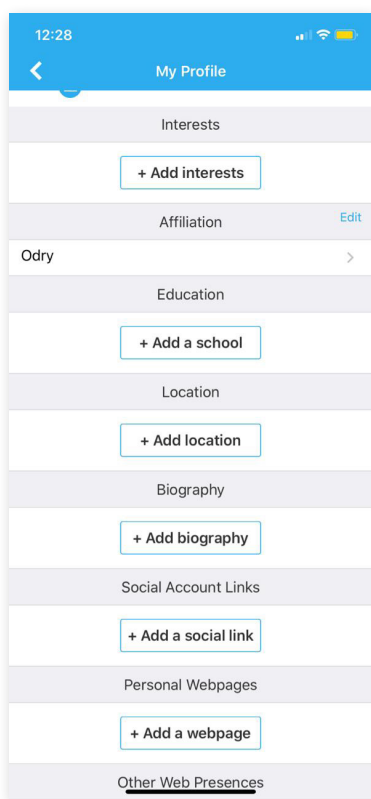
12:28

My Profile

Interests

+ Add interests

Affiliation

Edit

Odry

Education

+ Add a school

Location

+ Add location

Biography

+ Add biography

Social Account Links

+ Add a social link

Personal Webpages

+ Add a webpage

Other Web Presences